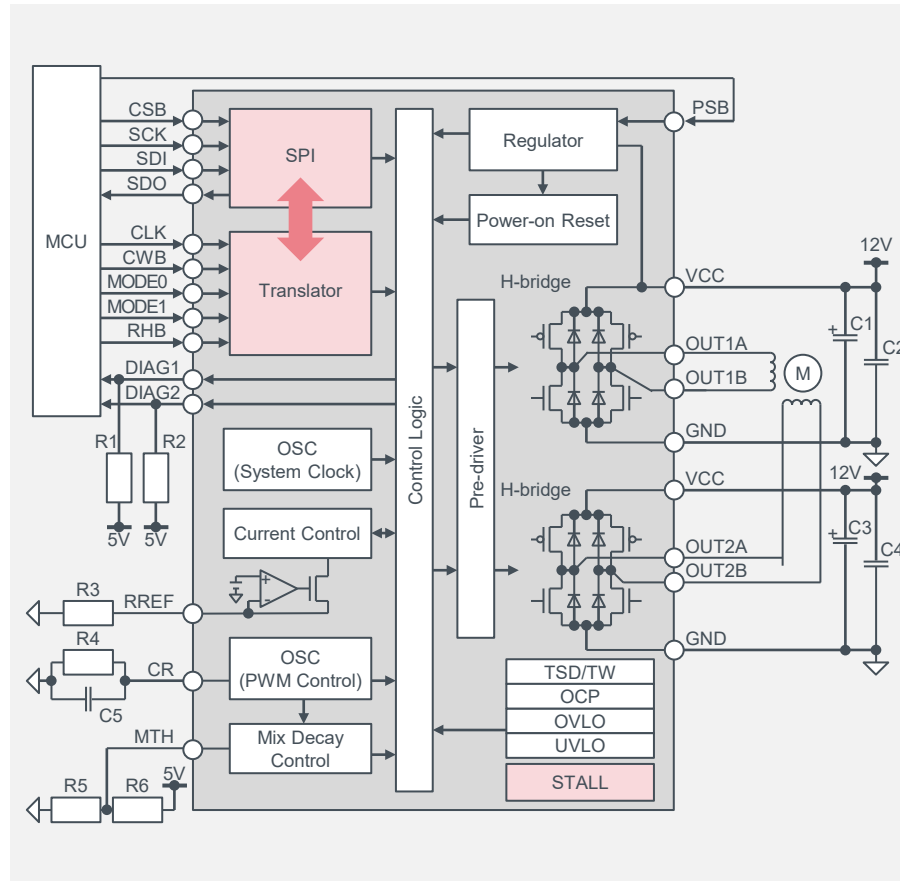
MCU
CSB
SCK
SDI
SDO
CLK
CWB
MODE0
MODE1
RHB
DIAG1
DIAG2
R1
R2
5V
5V
SPI
Translator
Regulator
Power-on Reset
PSB
12V
VCC
H-bridge
C1
C2
OUT1A
OUT1B
M
GND
Control Logic
Pre-driver
OSC
(System Clock)
Current Control
12V
VCC
H-bridge
C3
C4
OUT2A
OUT2B
GND
R3
RREF
R4
CR
C5
OSC
(PWM Control)
MTH
Mix Decay
Control
R5
R6
5V
TSD/TW
OCP
OVLO
UVLO
STALL